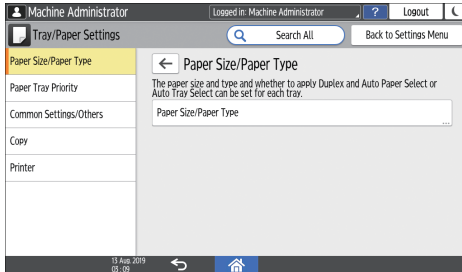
Machine Administrator

Logged in: Machine Administrator

?

Logout

Tray/Paper Settings

Search All

Back to Settings Menu

Paper Size/Paper Type

Paper Tray Priority

Common Settings/Others

Copy

Printer

Paper Size/Paper Type

The paper size and type and whether to apply Duplex and Auto Paper Select or Auto Tray Select can be set for each tray.

Paper Size/Paper Type

...

13 Aug. 2019
03 : 09